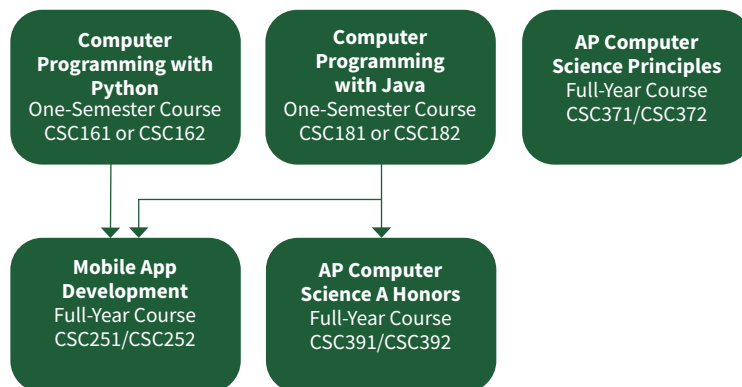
Computer Programming with Python
One-Semester Course
CSC161 or CSC162

Computer Programming with Java
One-Semester Course
CSC181 or CSC182

AP Computer Science Principles
Full-Year Course
CSC371/CSC372

Mobile App Development
Full-Year Course
CSC251/CSC252

AP Computer Science A Honors
Full-Year Course
CSC391/CSC392